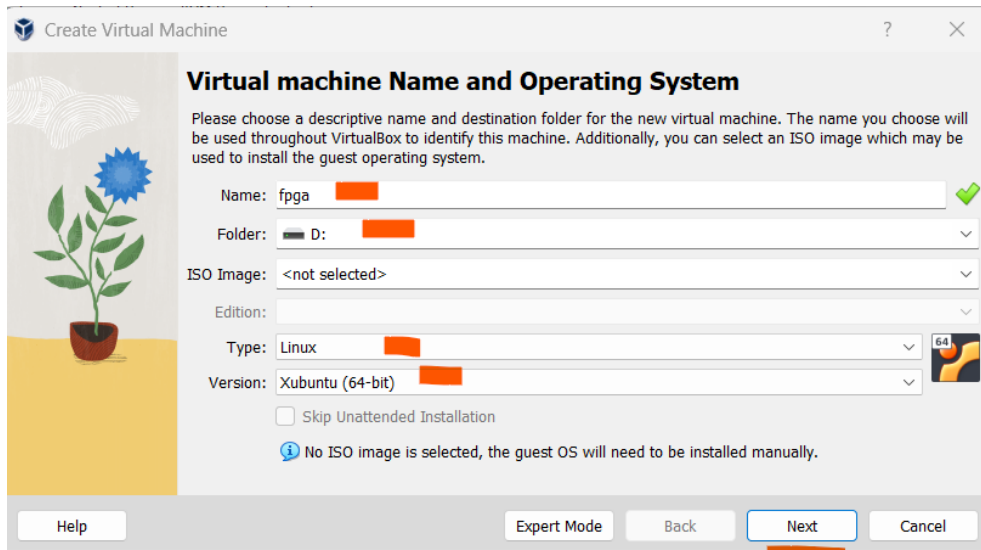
Create Virtual Machine

?

Virtual machine Name and Operating System

Please choose a descriptive name and destination folder for the new virtual machine. The name you choose will be used throughout VirtualBox to identify this machine. Additionally, you can select an ISO image which may be used to install the guest operating system.

Name: fpga

Folder: D:

ISO Image: <not selected>

Edition:

Type: Linux

Version: Xubuntu (64-bit)

64

Skip Unattended Installation

No ISO image is selected, the guest OS will need to be installed manually.

Help

Expert Mode

Back

Next

Cancel